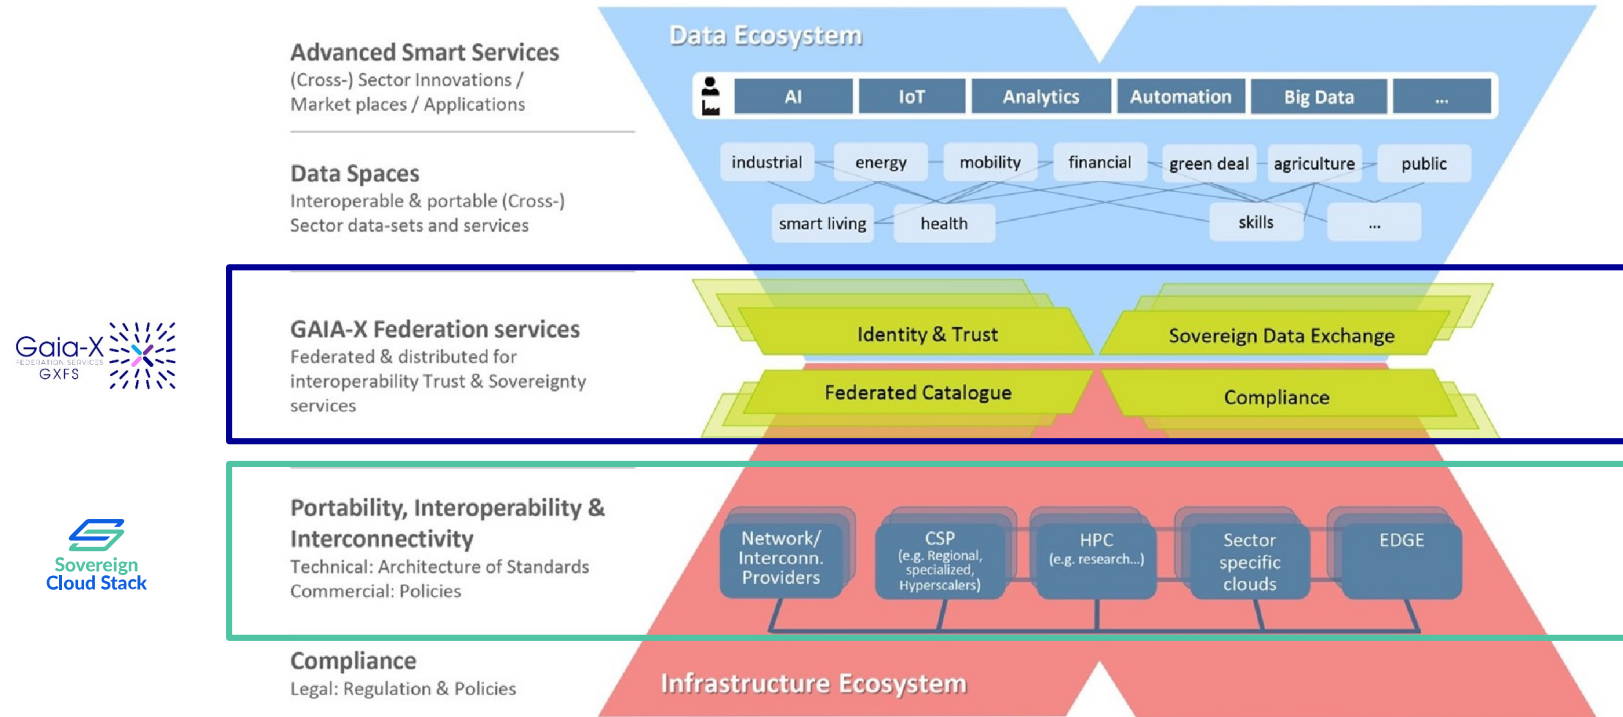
Advanced Smart Services
(Cross-) Sector Innovations / Market places / Applications

Data Spaces
Interoperable & portable (Cross-) Sector data-sets and services

GAIA-X Federation services
Federated & distributed for interoperability Trust & Sovereignty services

Portability, Interoperability & Interconnectivity
Technical: Architecture of Standards
Commercial: Policies

Compliance
Legal: Regulation & Policies

Gaia-X
FEDERATION SERVICES
GXFS

Sovereign
Cloud Stack

Data Ecosystem

AI
IoT
Analytics
Automation
Big Data
...

industrial
energy
mobility
financial
green deal
agriculture
public
smart living
health
skills
...

Identity & Trust
Sovereign Data Exchange
Federated Catalogue
Compliance

Network/ Interconn. Providers
CSP (e.g. Regional, specialized, Hyperscalers)
HPC (e.g. research...)
Sector specific clouds
EDGE

Infrastructure Ecosystem